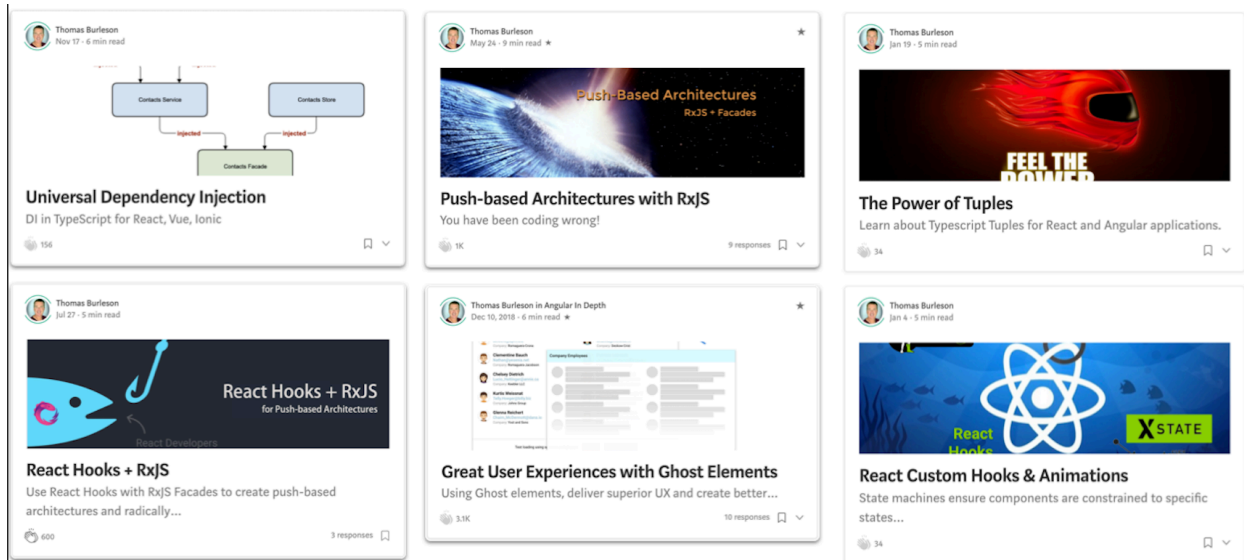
Thomas Burleson
Nov 17 · 6 min read

Contacts Service
Contacts Store
injected
injected
Contacts Facade

Universal Dependency Injection
DI in TypeScript for React, Vue, Ionic
156

Thomas Burleson
May 24 · 9 min read ★

Push-Based Architectures
RxJS + Facades

Push-based Architectures with RxJS
You have been coding wrong!
1K
9 responses

Thomas Burleson
Jan 19 · 5 min read

FEEL THE POWER

The Power of Tuples
Learn about Typescript Tuples for React and Angular applications.
34

Thomas Burleson
Jul 27 · 5 min read

React Hooks + RxJS
for Push-based Architectures
React Developers

React Hooks + RxJS
Use React Hooks with RxJS Facades to create push-based architectures and radically...
600
3 responses

Thomas Burleson in Angular In Depth
Dec 10, 2018 · 6 min read ★

Company Employees
Clementine Bauch
Chelsey Dietrich
Kurtis Weissnat
Glenna Reichert

Great User Experiences with Ghost Elements
Using Ghost elements, deliver superior UX and create better...
3.1K
10 responses

Thomas Burleson
Jan 4 · 5 min read

React Hooks
XSTATE

React Custom Hooks & Animations
State machines ensure components are constrained to specific states...
34